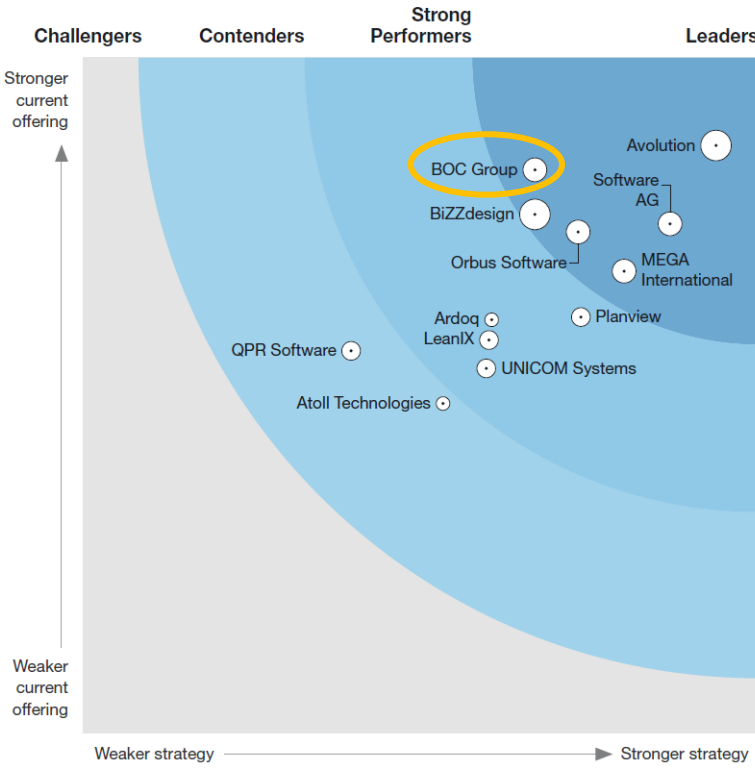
Challengers Contenders Strong Performers Leaders

Stronger current offering

Weaker current offering

Avolution
BOC Group
Software AG
BiZZdesign
Orbus Software
MEGA International
Ardoq
LeanIX
Planview
QPR Software
UNICOM Systems
Atoll Technologies

Weaker strategy Stronger strategy